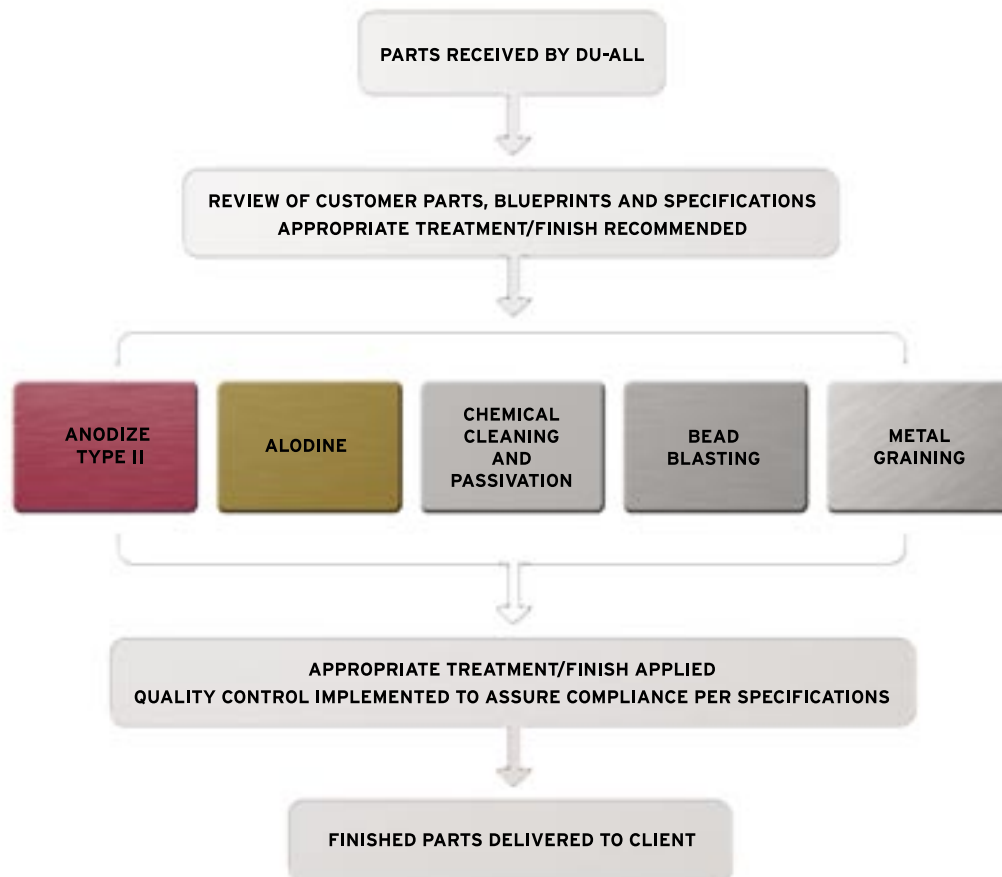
PARTS RECEIVED BY DU-ALL

REVIEW OF CUSTOMER PARTS, BLUEPRINTS AND SPECIFICATIONS
APPROPRIATE TREATMENT/FINISH RECOMMENDED

ANODIZE TYPE II

ALODINE

CHEMICAL CLEANING AND PASSIVATION

BEAD BLASTING

METAL GRAINING

APPROPRIATE TREATMENT/FINISH APPLIED
QUALITY CONTROL IMPLEMENTED TO ASSURE COMPLIANCE PER SPECIFICATIONS

FINISHED PARTS DELIVERED TO CLIENT